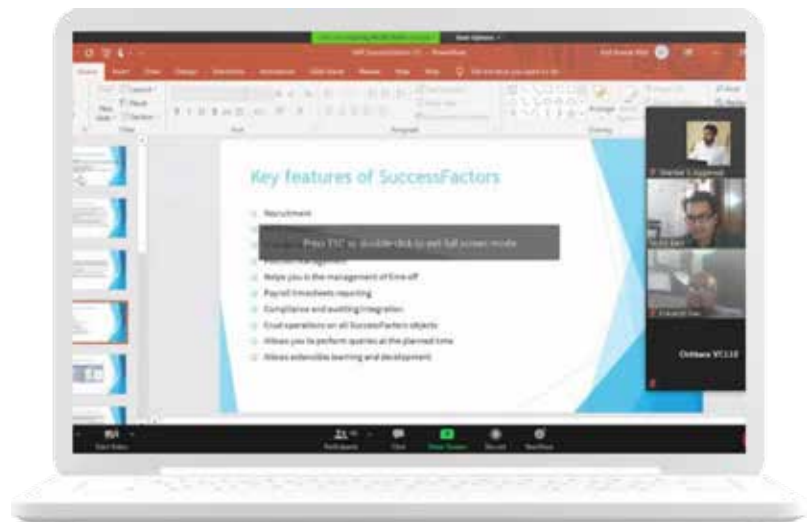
Key features of SuccessFactors

Recruitment

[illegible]

Press ESC or double-click to exit full screen mode

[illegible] management

Helps you in the management of time off

Payroll timesheets reporting

Compliance and auditing integration

Crud operations on all SuccessFactors objects

Allows you to perform queries at the planned time

Allows extensible learning and development

Oritbaro VC110

Participants

Chat

Share Screen

Record

Reactions